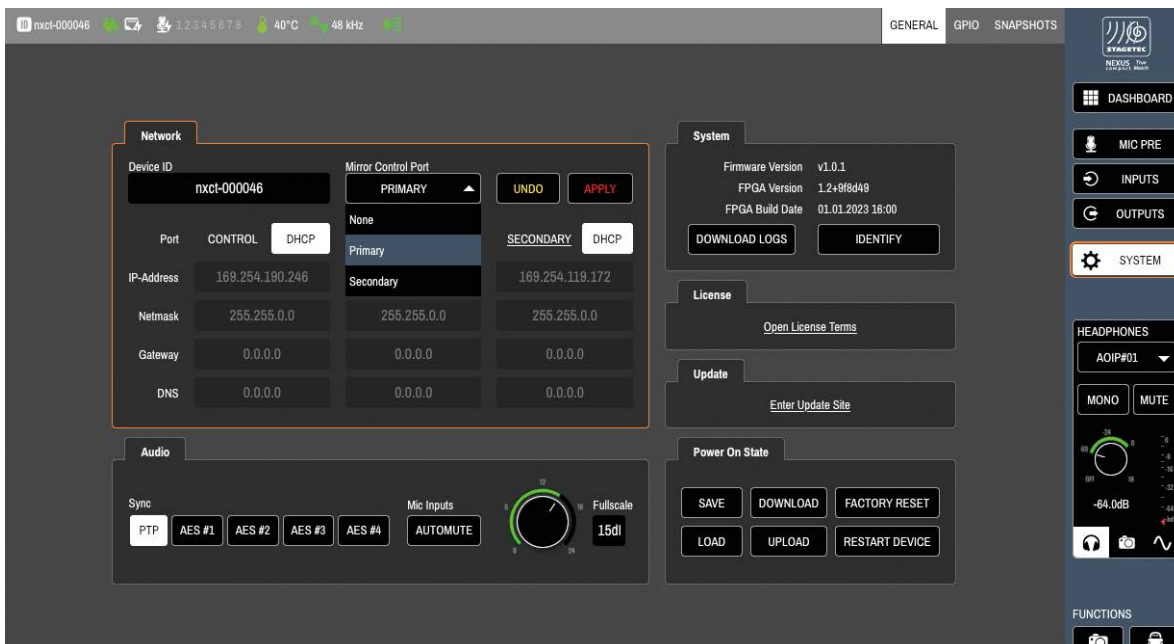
ID nxct-000046 12345678 40°C 48 kHz

GENERAL GPIO SNAPSHOTS

STAGETEC NEXUS True compact Match

DASHBOARD
MIC PRE
INPUTS
OUTPUTS
SYSTEM

Network

Device ID
nxct-000046

Mirror Control Port
PRIMARY

UNDO APPLY

None
Primary
Secondary

Port CONTROL DHCP SECONDARY DHCP

IP-Address 169.254.190.246 169.254.119.172

Netmask 255.255.0.0 255.255.0.0 255.255.0.0

Gateway 0.0.0.0 0.0.0.0 0.0.0.0

DNS 0.0.0.0 0.0.0.0 0.0.0.0

System

Firmware Version v1.0.1
FPGA Version 1.2+9f8d49
FPGA Build Date 01.01.2023 16:00

DOWNLOAD LOGS IDENTIFY

License

Open License Terms

Update

Enter Update Site

Audio

Sync
PTP AES #1 AES #2 AES #3 AES #4

Mic Inputs
AUTOMUTE

12 6 18 0 24

Fullscale
15dl

Power On State

SAVE DOWNLOAD FACTORY RESET
LOAD UPLOAD RESTART DEVICE

HEADPHONES
AOIP#01

MONO MUTE

-24 -48 0 OFF 18

-64.0dB

FUNCTIONS